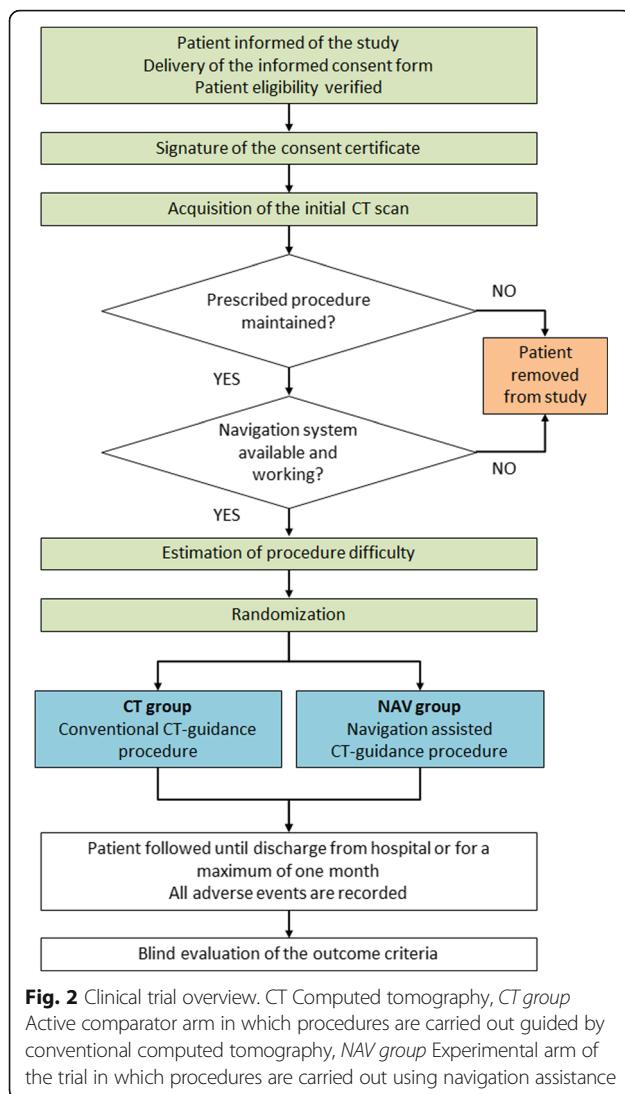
Patient informed of the study
Delivery of the informed consent form
Patient eligibility verified

Signature of the consent certificate

Acquisition of the initial CT scan

Prescribed procedure maintained?

NO

Patient removed from study

YES

Navigation system available and working?

NO

YES

Estimation of procedure difficulty

Randomization

**CT group**
Conventional CT-guidance procedure

**NAV group**
Navigation assisted CT-guidance procedure

Patient followed until discharge from hospital or for a maximum of one month
All adverse events are recorded

Blind evaluation of the outcome criteria

**Fig. 2** Clinical trial overview. CT Computed tomography, *CT group* Active comparator arm in which procedures are carried out guided by conventional computed tomography, *NAV group* Experimental arm of the trial in which procedures are carried out using navigation assistance